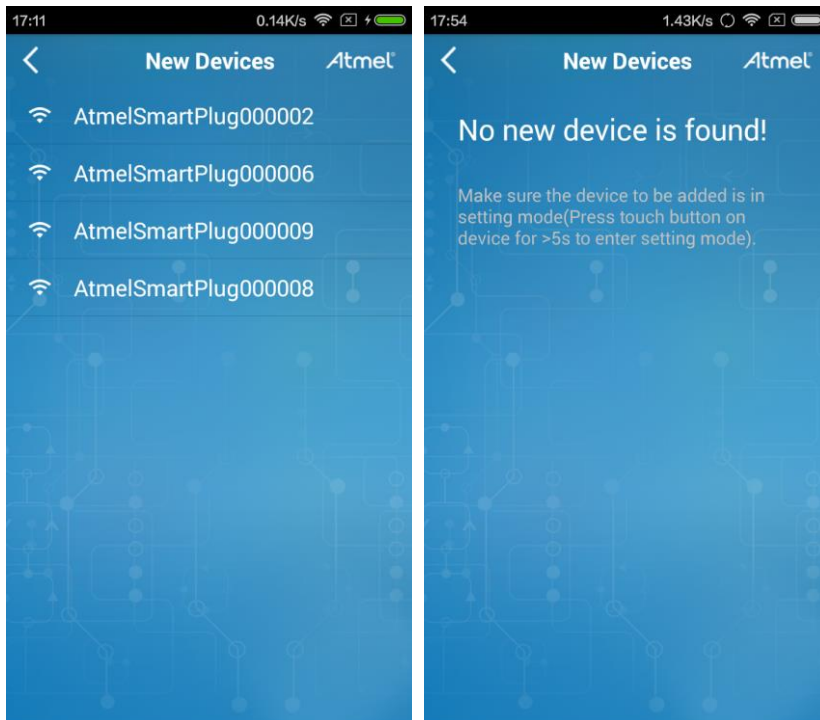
17:11 0.14K/s

New Devices Atmel

AtmelSmartPlug000002

AtmelSmartPlug000006

AtmelSmartPlug000009

AtmelSmartPlug000008

17:54 1.43K/s

New Devices Atmel

No new device is found!

Make sure the device to be added is in setting mode(Press touch button on device for >5s to enter setting mode).